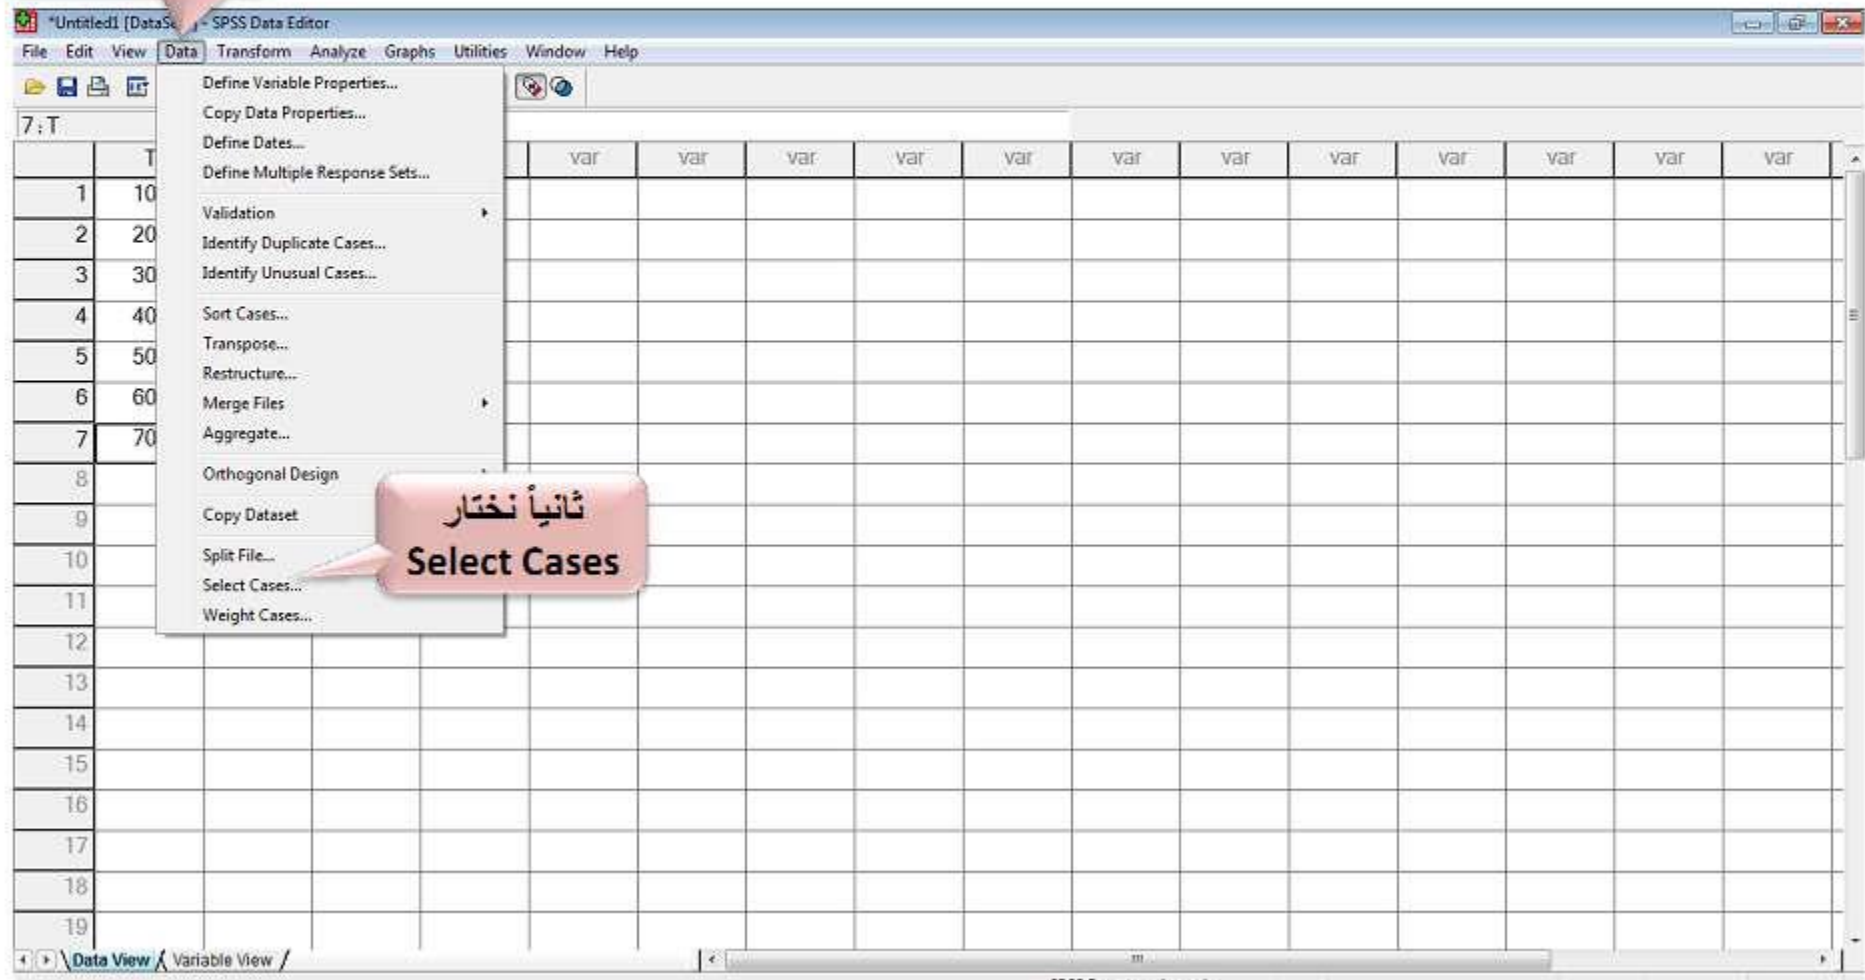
*Untitled1 [DataS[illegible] - SPSS Data Editor

File Edit View Data Transform Analyze Graphs Utilities Window Help

7 : T

Define Variable Properties...
Copy Data Properties...
Define Dates...
Define Multiple Response Sets...
Validation
Identify Duplicate Cases...
Identify Unusual Cases...
Sort Cases...
Transpose...
Restructure...
Merge Files
Aggregate...
Orthogonal Design
Copy Dataset
Split File...
Select Cases...
Weight Cases...

ثانياً نختار
Select Cases

| | T | | | | var | var | var | var | var | var | var | var | var | var | var | var |
|---|---|---|---|---|---|---|---|---|---|---|---|---|---|---|---|---|
| 1 | 10 | | | | | | | | | | | | | | | |
| 2 | 20 | | | | | | | | | | | | | | | |
| 3 | 30 | | | | | | | | | | | | | | | |
| 4 | 40 | | | | | | | | | | | | | | | |
| 5 | 50 | | | | | | | | | | | | | | | |
| 6 | 60 | | | | | | | | | | | | | | | |
| 7 | 70 | | | | | | | | | | | | | | | |
| 8 | | | | | | | | | | | | | | | | |
| 9 | | | | | | | | | | | | | | | | |
| 10 | | | | | | | | | | | | | | | | |
| 11 | | | | | | | | | | | | | | | | |
| 12 | | | | | | | | | | | | | | | | |
| 13 | | | | | | | | | | | | | | | | |
| 14 | | | | | | | | | | | | | | | | |
| 15 | | | | | | | | | | | | | | | | |
| 16 | | | | | | | | | | | | | | | | |
| 17 | | | | | | | | | | | | | | | | |
| 18 | | | | | | | | | | | | | | | | |
| 19 | | | | | | | | | | | | | | | | |

Data View Variable View